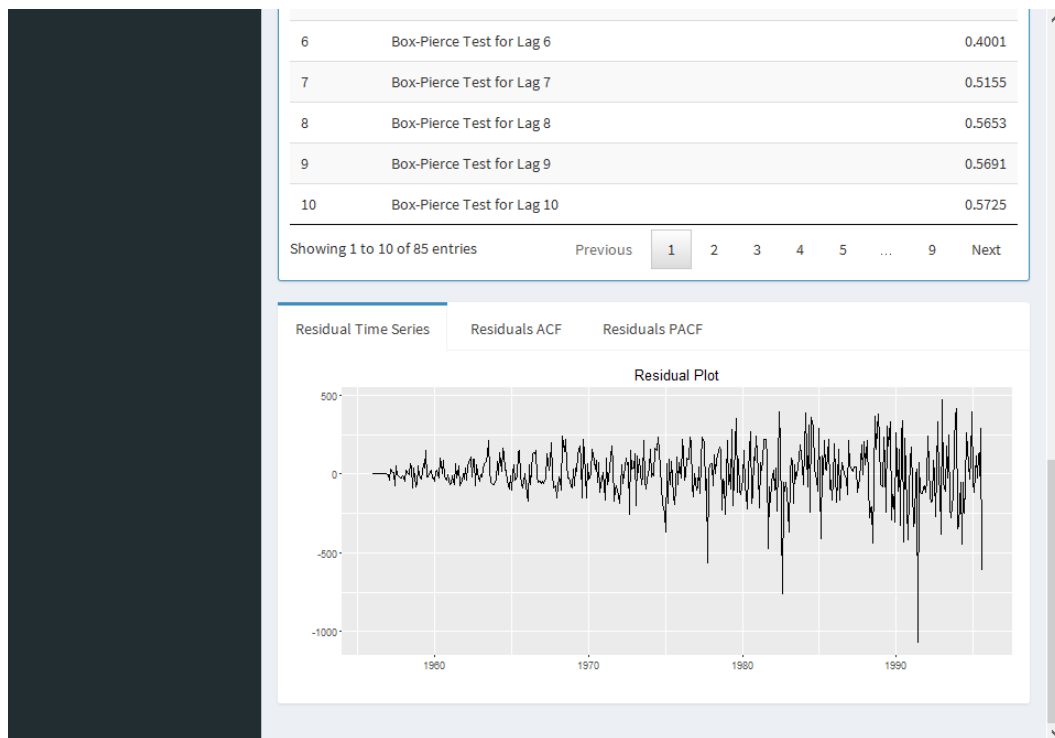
| | | |
|---|---|---|
| 6 | Box-Pierce Test for Lag 6 | 0.4001 |
| 7 | Box-Pierce Test for Lag 7 | 0.5155 |
| 8 | Box-Pierce Test for Lag 8 | 0.5653 |
| 9 | Box-Pierce Test for Lag 9 | 0.5691 |
| 10 | Box-Pierce Test for Lag 10 | 0.5725 |

Showing 1 to 10 of 85 entries

Previous 1 2 3 4 5 … 9 Next

Residual Time Series Residuals ACF Residuals PACF

Residual Plot

500
0
-500
-1000

1960 1970 1980 1990